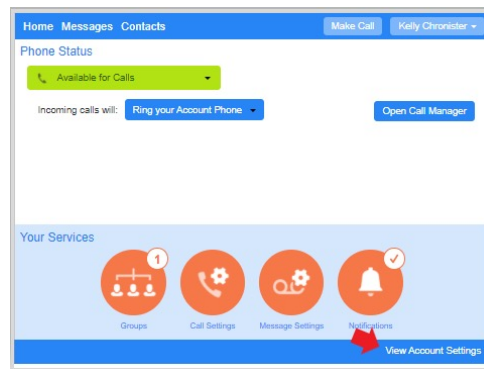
Home Messages Contacts

Make Call

Kelly Chronister

Phone Status

Available for Calls

Incoming calls will: Ring your Account Phone

Open Call Manager

Your Services

1

Groups

Call Settings

Message Settings

Notifications

View Account Settings